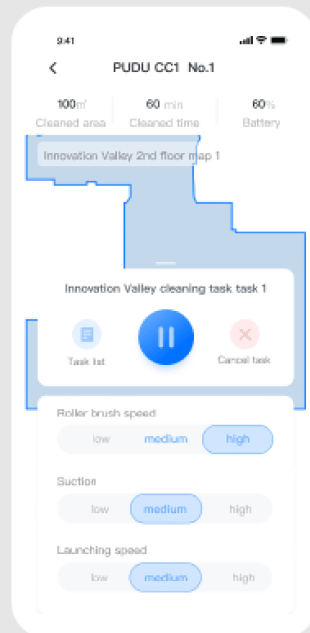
9:41

PUDU CC1 No.1

100㎡
Cleaned area

60 min
Cleaned time

60%
Battery

Innovation Valley 2nd floor map 1

Innovation Valley cleaning task task 1

Task list

Cancel task

Roller brush speed

low

medium

high

Suction

low

medium

high

Launching speed

low

medium

high